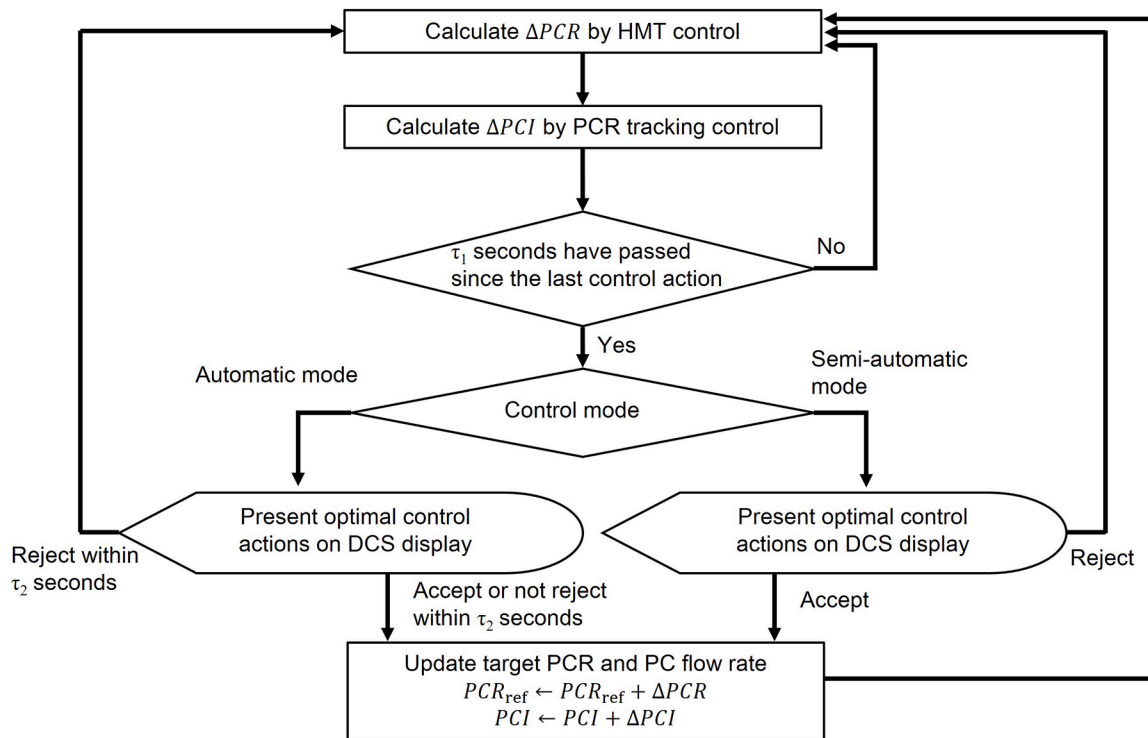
Calculate $\Delta PCR$ by HMT control

Calculate $\Delta PCI$ by PCR tracking control

$\tau_1$ seconds have passed since the last control action

No

Yes

Automatic mode

Semi-automatic mode

Control mode

Present optimal control actions on DCS display

Present optimal control actions on DCS display

Reject within $\tau_2$ seconds

Accept or not reject within $\tau_2$ seconds

Accept

Reject

Update target PCR and PC flow rate
$PCR_{\text{ref}} \leftarrow PCR_{\text{ref}} + \Delta PCR$
$PCI \leftarrow PCI + \Delta PCI$